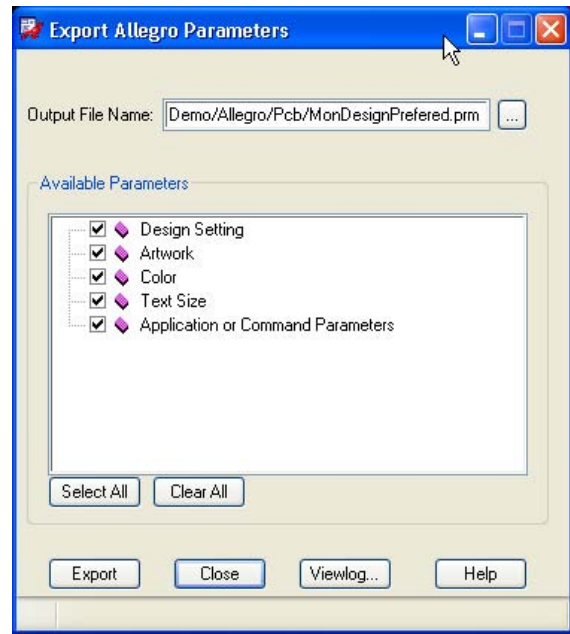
Export Allegro Parameters

Output File Name: Demo/Allegro/Pcb/MonDesignPrefered.prm ...

Available Parameters

Design Setting
Artwork
Color
Text Size
Application or Command Parameters

Select All Clear All

Export Close Viewlog... Help